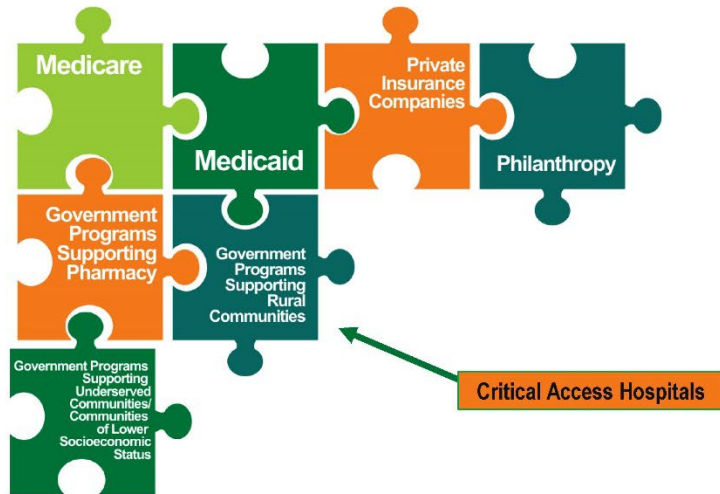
Medicare

Medicaid

Private Insurance Companies

Philanthropy

Government Programs Supporting Pharmacy

Government Programs Supporting Rural Communities

Government Programs Supporting Underserved Communities/ Communities of Lower Socioeconomic Status

Critical Access Hospitals